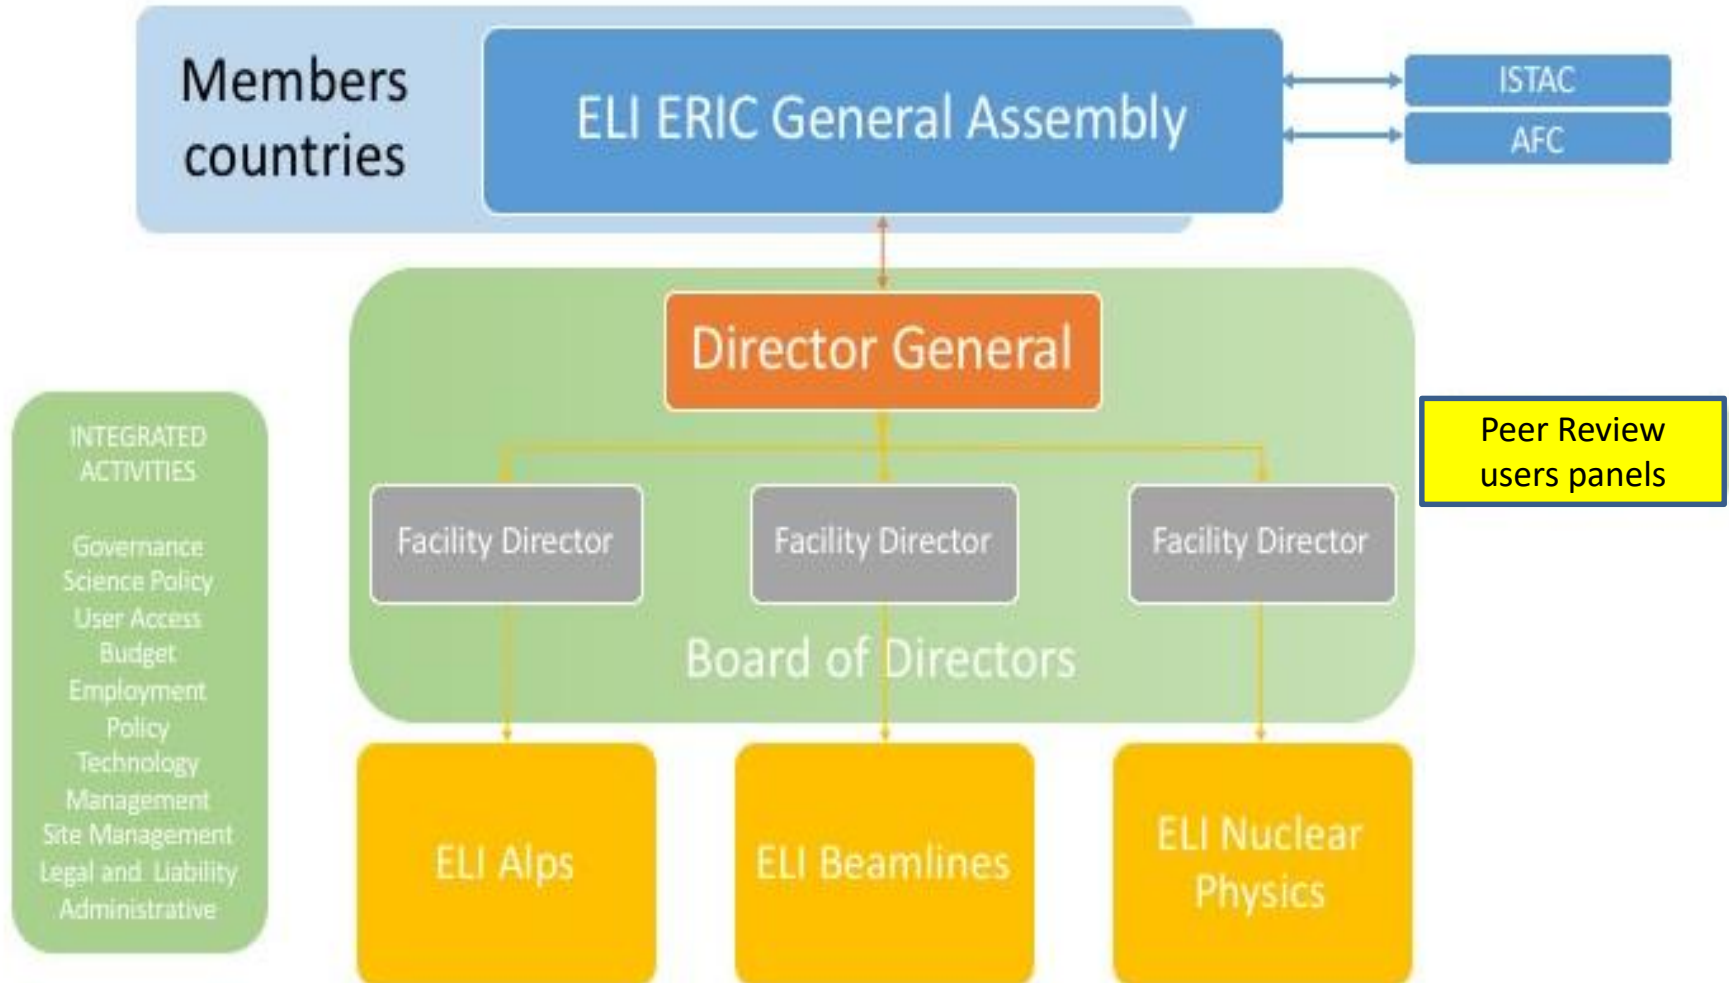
Members countries

ELI ERIC General Assembly

ISTAC

AFC

Director General

Peer Review users panels

INTEGRATED ACTIVITIES

Governance
Science Policy
User Access
Budget
Employment Policy
Technology Management
Site Management
Legal and Liability
Administrative

Facility Director

Facility Director

Facility Director

Board of Directors

ELI Alps

ELI Beamlines

ELI Nuclear Physics